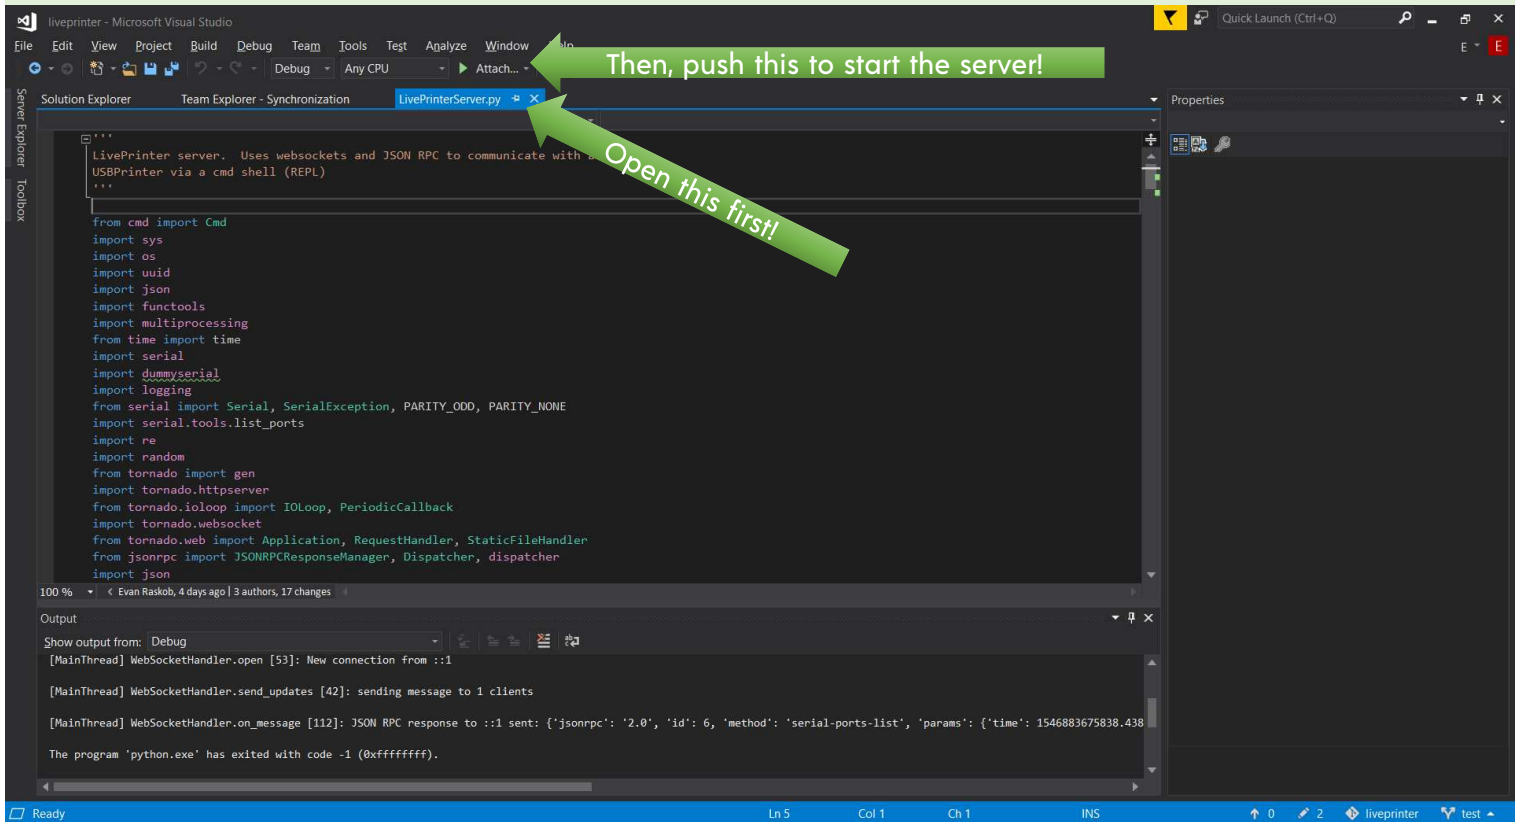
liveprinter - Microsoft Visual Studio

Quick Launch (Ctrl+Q)

File Edit View Project Build Debug Team Tools Test Analyze Window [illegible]lp

E E

Debug Any CPU Attach...

Then, push this to start the server!

Server Explorer Toolbox

Solution Explorer Team Explorer - Synchronization LivePrinterServer.py

Properties

'''
LivePrinter server. Uses websockets and JSON RPC to communicate with a
USBPrinter via a cmd shell (REPL)
'''

Open this first!

from cmd import Cmd
import sys
import os
import uuid
import json
import functools
import multiprocessing
from time import time
import serial
import dummyserial
import logging
from serial import Serial, SerialException, PARITY_ODD, PARITY_NONE
import serial.tools.list_ports
import re
import random
from tornado import gen
import tornado.httpserver
from tornado.ioloop import IOLoop, PeriodicCallback
import tornado.websocket
from tornado.web import Application, RequestHandler, StaticFileHandler
from jsonrpc import JSONRPCResponseManager, Dispatcher, dispatcher
import json

100 % Evan Raskob, 4 days ago | 3 authors, 17 changes

Output

Show output from: Debug

[MainThread] WebSocketHandler.open [53]: New connection from ::1

[MainThread] WebSocketHandler.send_updates [42]: sending message to 1 clients

[MainThread] WebSocketHandler.on_message [112]: JSON RPC response to ::1 sent: {'jsonrpc': '2.0', 'id': 6, 'method': 'serial-ports-list', 'params': {'time': 1546883675838.438

The program 'python.exe' has exited with code -1 (0xffffffff).

Ready Ln 5 Col 1 Ch 1 INS 0 2 liveprinter test